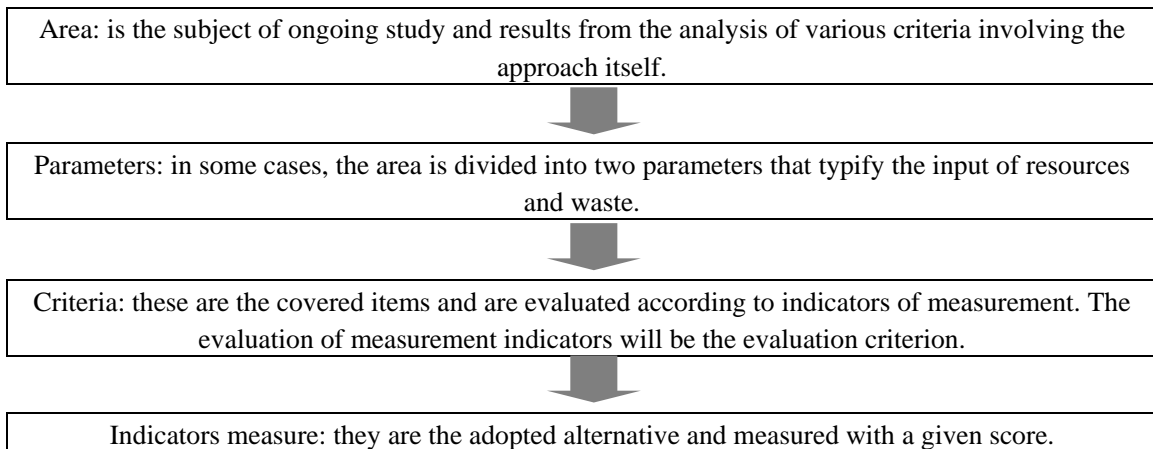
Area: is the subject of ongoing study and results from the analysis of various criteria involving the approach itself.

Parameters: in some cases, the area is divided into two parameters that typify the input of resources and waste.

Criteria: these are the covered items and are evaluated according to indicators of measurement. The evaluation of measurement indicators will be the evaluation criterion.

Indicators measure: they are the adopted alternative and measured with a given score.